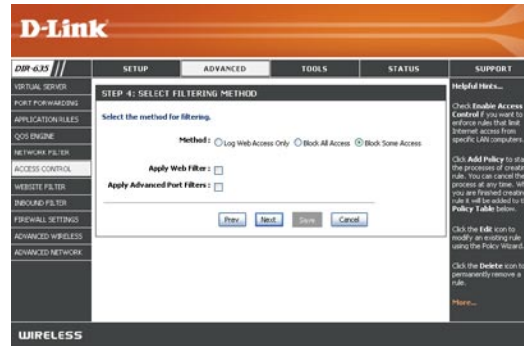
D-Link

DIR-635

SETUP | ADVANCED | TOOLS | STATUS | SUPPORT

VIRTUAL SERVER
PORT FORWARDING
APPLICATION RULES
QOS ENGINE
NETWORK FILTER
ACCESS CONTROL
WEBSITE FILTER
INBOUND FILTER
FIREWALL SETTINGS
ADVANCED WIRELESS
ADVANCED NETWORK

STEP 4: SELECT FILTERING METHOD

Select the method for filtering.

Method : Log Web Access Only Block All Access Block Some Access

Apply Web Filter :

Apply Advanced Port Filters :

Prev Next Save Cancel

Helpful Hints...

Check Enable Access Control if you want to enforce rules that limit Internet access from specific LAN computers.

Click Add Policy to sta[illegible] the processes of create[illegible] rule. You can cancel the process at any time. W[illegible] you are finished creatin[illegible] rule it will be added to t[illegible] Policy Table below.

Click the Edit icon to modify an existing rule using the Policy Wizard.

Click the Delete icon to permanently remove a rule.

More...

WIRELESS